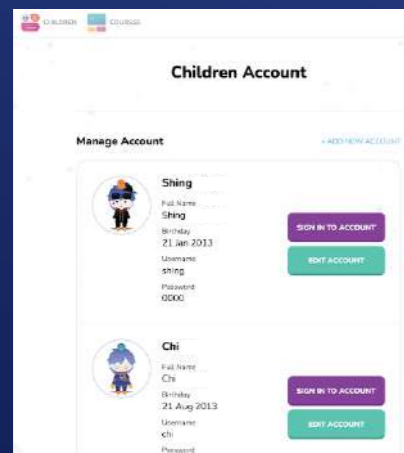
CHILDREN COURSES

Children Account

Manage Account

+ ADD NEW ACCOUNT

Shing

Full Name
Shing

Birthday
21 Jan 2013

Username
shing

Password
0000

SIGN IN TO ACCOUNT

EDIT ACCOUNT

Chi

Full Name
Chi

Birthday
21 Aug 2013

Username
chi

Password

SIGN IN TO ACCOUNT

EDIT ACCOUNT